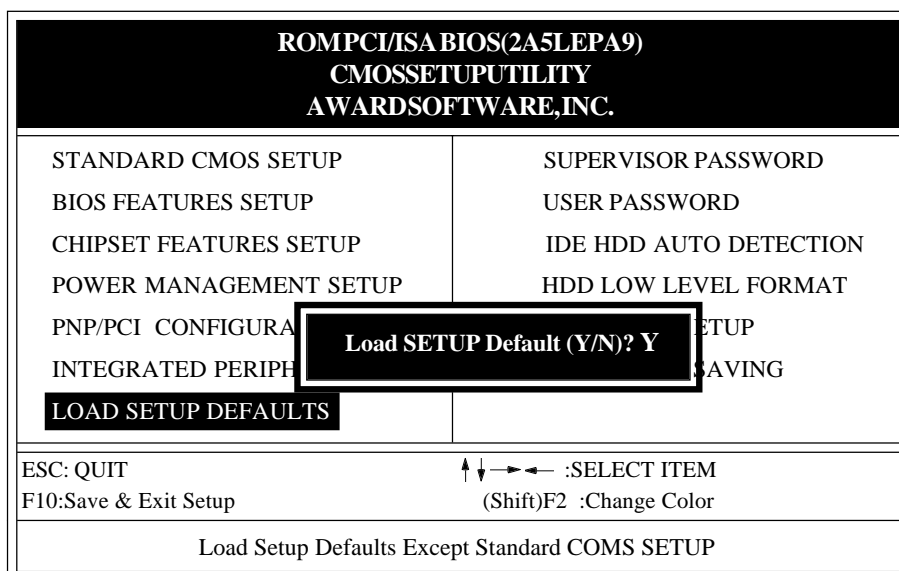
ROMPCI/ISA BIOS(2A5LEPA9)
CMOSSETUPUTILITY
AWARDSOFTWARE,INC.

STANDARD CMOS SETUP
BIOS FEATURES SETUP
CHIPSET FEATURES SETUP
POWER MANAGEMENT SETUP
PNP/PCI CONFIGURA
INTEGRATED PERIPH
LOAD SETUP DEFAULTS

SUPERVISOR PASSWORD
USER PASSWORD
IDE HDD AUTO DETECTION
HDD LOW LEVEL FORMAT
ETUP
AVING

Load SETUP Default (Y/N)? Y

ESC: QUIT
↑↓→← :SELECT ITEM
F10:Save & Exit Setup
(Shift)F2 :Change Color

Load Setup Defaults Except Standard COMS SETUP